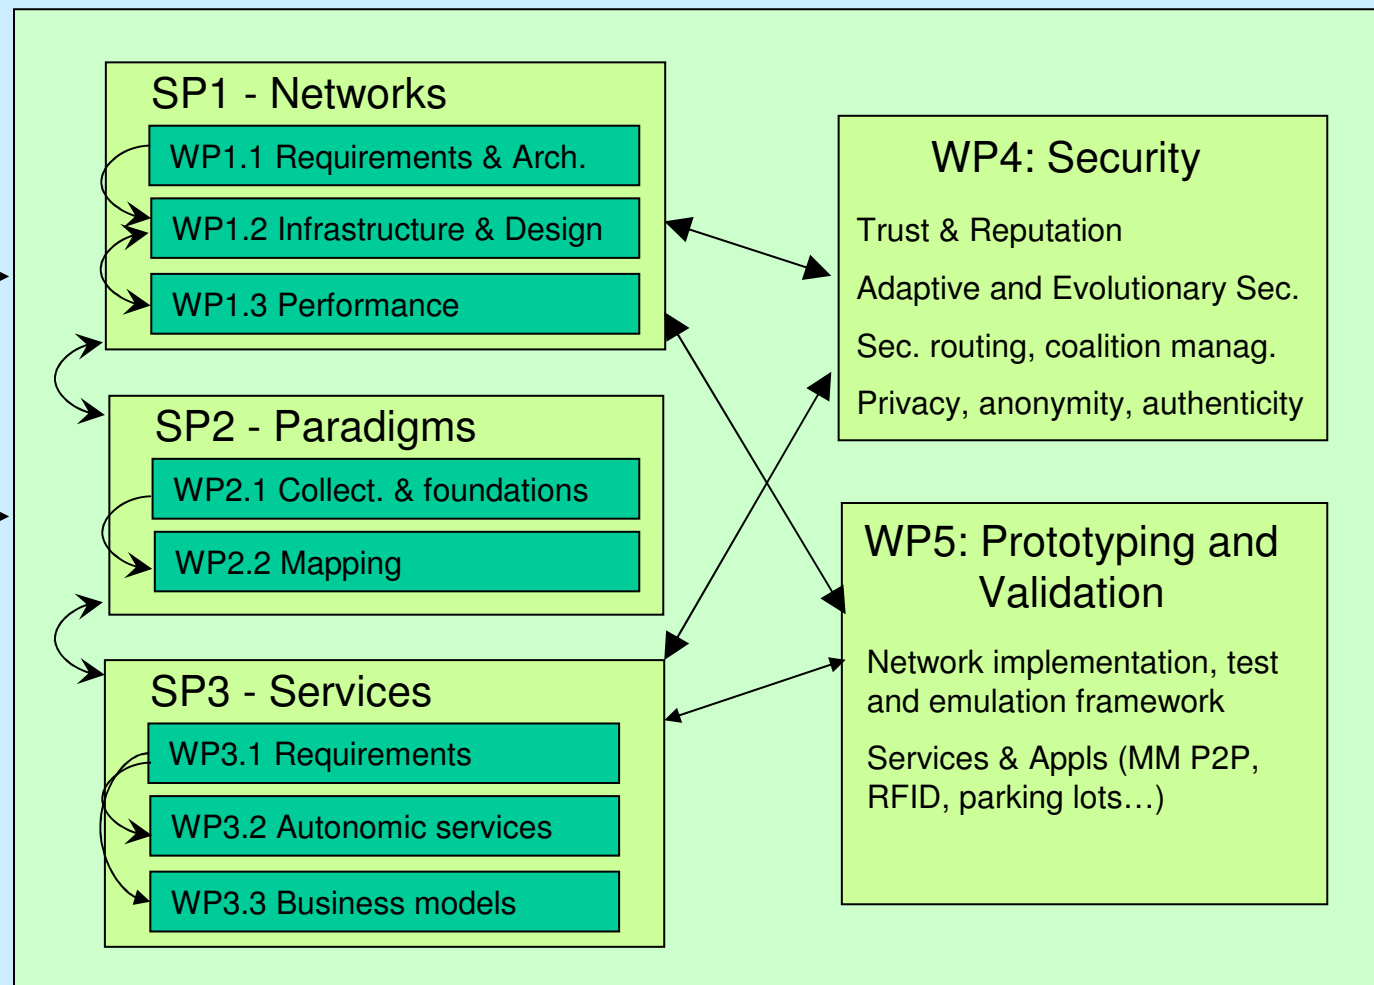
SP1 - Networks

WP1.1 Requirements & Arch.

WP1.2 Infrastructure & Design

WP1.3 Performance

SP2 - Paradigms

WP2.1 Collect. & foundations

WP2.2 Mapping

SP3 - Services

WP3.1 Requirements

WP3.2 Autonomic services

WP3.3 Business models

WP4: Security

Trust & Reputation

Adaptive and Evolutionary Sec.

Sec. routing, coalition manag.

Privacy, anonymity, authenticity

WP5: Prototyping and Validation

Network implementation, test and emulation framework

Services & Appls (MM P2P, RFID, parking lots…)